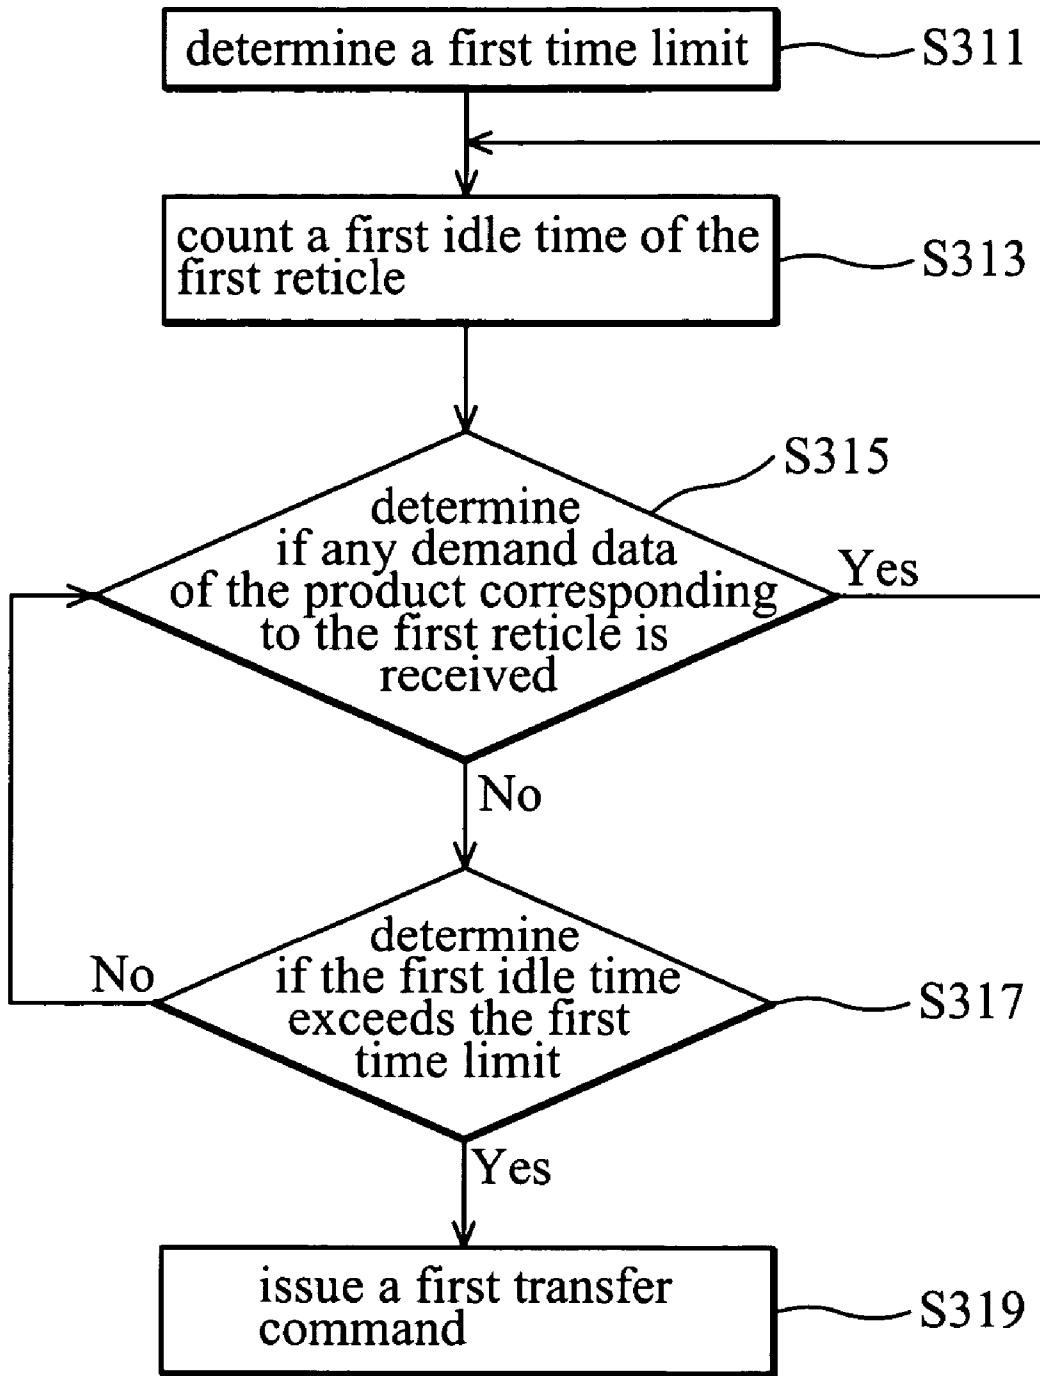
determine a first time limit
S311

count a first idle time of the first reticle
S313

S315
determine if any demand data of the product corresponding to the first reticle is received
Yes

No

No
determine if the first idle time exceeds the first time limit
S317

Yes

issue a first transfer command
S319